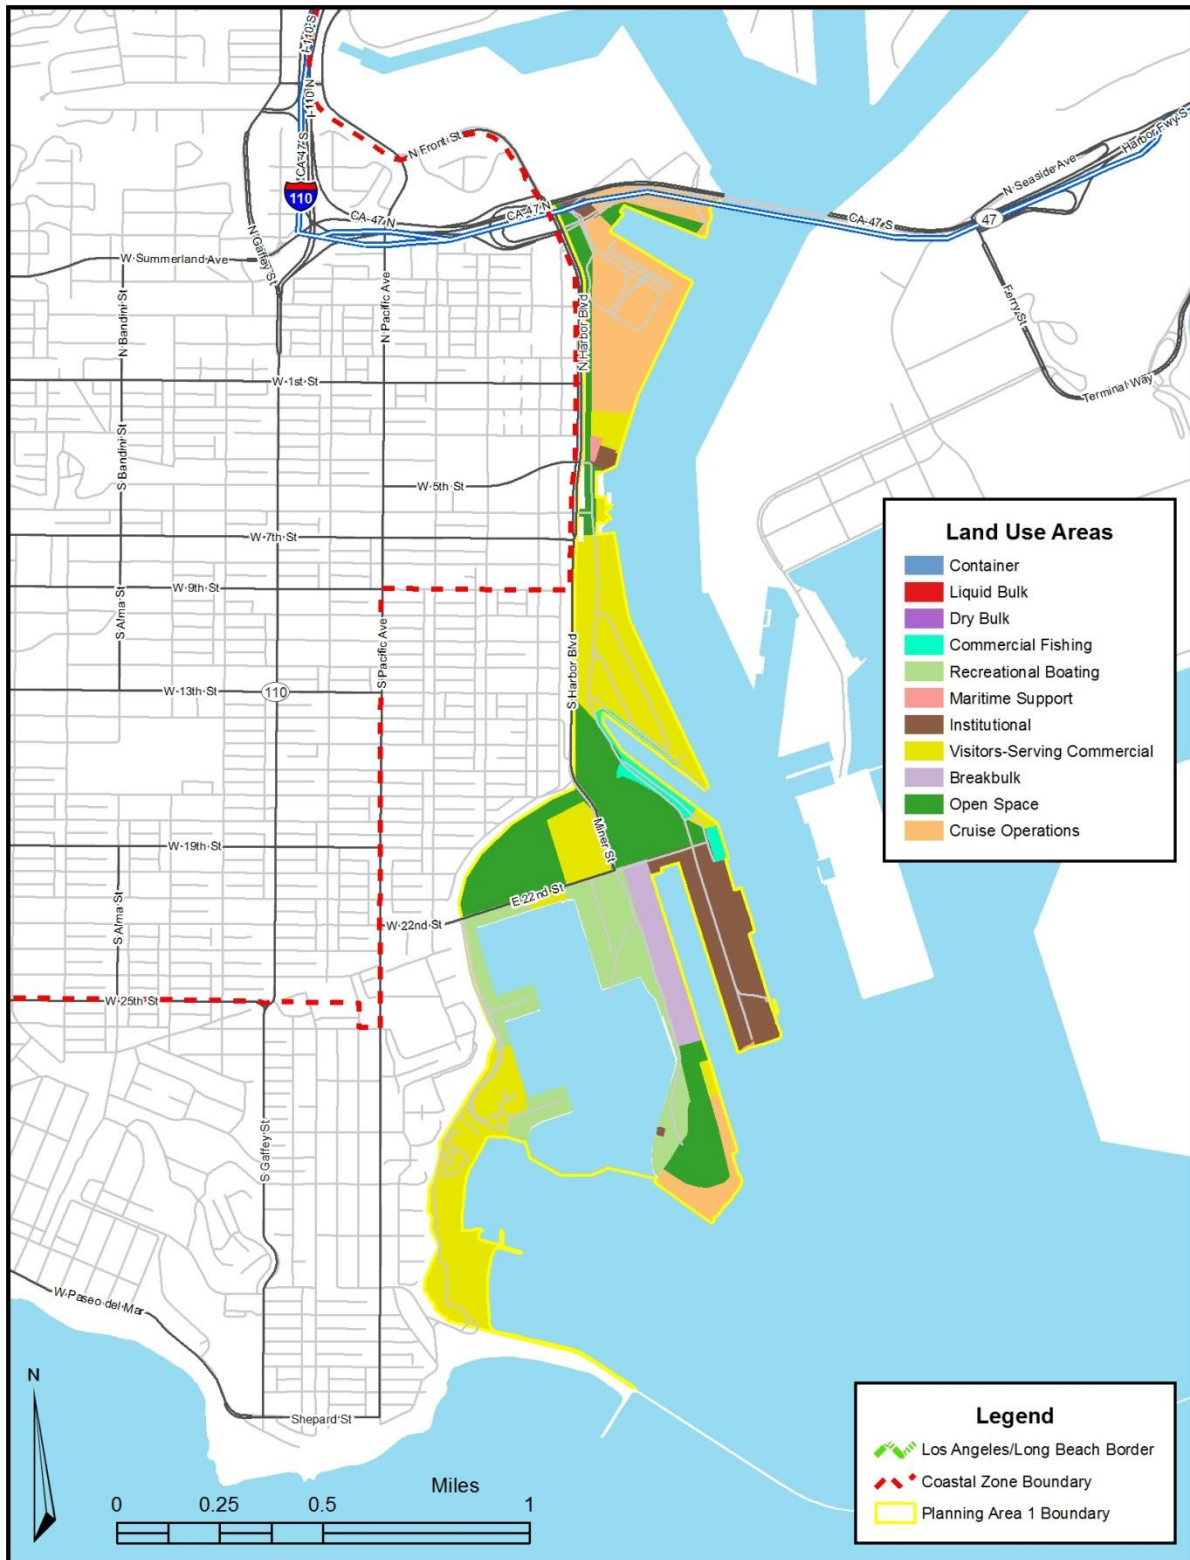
I-110 S
I-110 N
CA-47 S
110
N Front St
CA-47 N
CA-47 N
CA-47 S
N Seaside Ave
Harbor Fwy S
47
Ferry St
Terminal Way
N Gaffey St
W Summerland Ave
N Bandini St
N Pacific Ave
N Harbor Blvd
W 1st St
S Bandini St
W 5th St
W 7th St
W 9th St
S Alma St
S Pacific Ave
S Harbor Blvd
W 13th St
110
W 19th St
Miner St
E 22nd St
W 22nd St
S Alma St
W 25th St
S Gaffey St
W Paseo del Mar
Shepard St

Land Use Areas
Container
Liquid Bulk
Dry Bulk
Commercial Fishing
Recreational Boating
Maritime Support
Institutional
Visitors-Serving Commercial
Breakbulk
Open Space
Cruise Operations

N
Miles
0 0.25 0.5 1

Legend
Los Angeles/Long Beach Border
Coastal Zone Boundary
Planning Area 1 Boundary